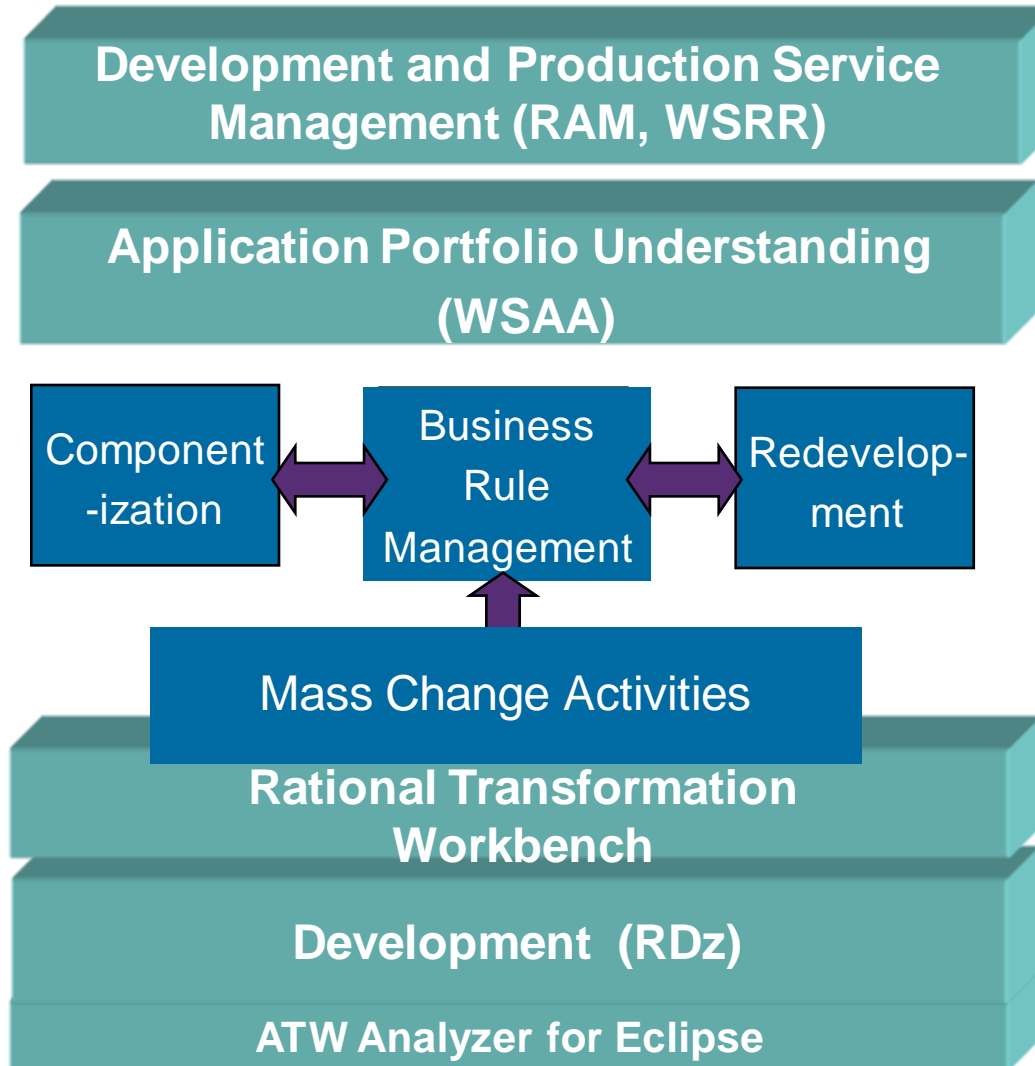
Development and Production Service Management (RAM, WSRR)

Application Portfolio Understanding (WSAA)

Component -ization

Business Rule Management

Redevelop- ment

Mass Change Activities

Rational Transformation Workbench

Development (RDz)

ATW Analyzer for Eclipse